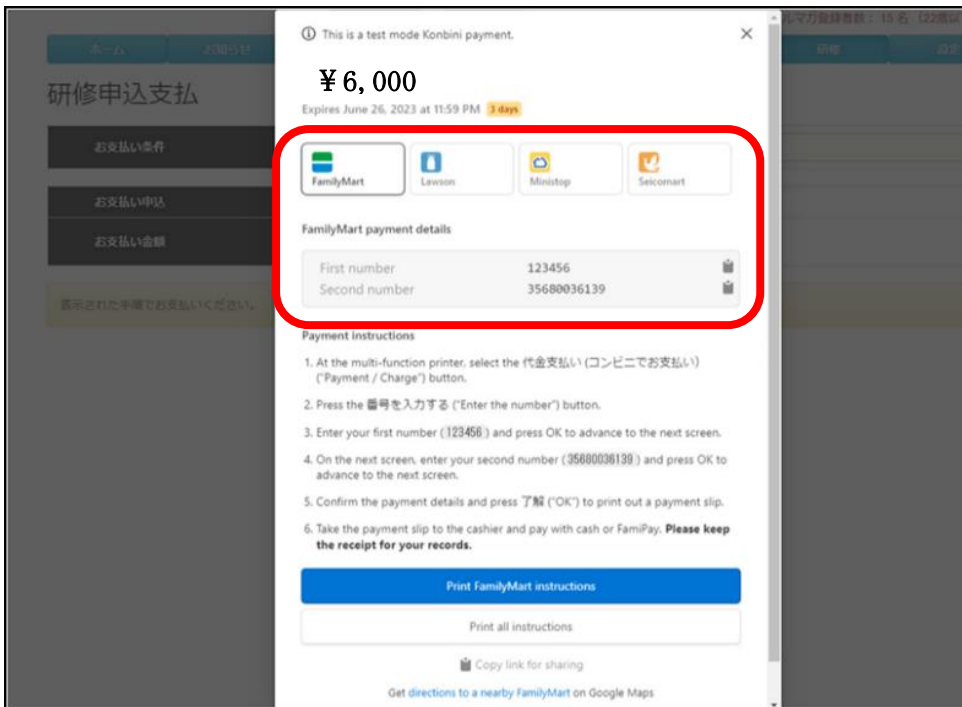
ルマガ登録者数：15名（22歳以

ホーム　お知らせ　研修　設定

研修申込支払

お支払い条件

お支払い申込

お支払い金額

表示された手順でお支払いください。

ⓘ This is a test mode Konbini payment.

×

¥6,000

Expires June 26, 2023 at 11:59 PM 3 days

FamilyMart　Lawson　Ministop　Seicomart

FamilyMart payment details

| First number | 123456 |
|---|---|
| Second number | 35680036139 |

Payment instructions

1. At the multi-function printer, select the 代金支払い (コンビニでお支払い) ("Payment / Charge") button.

2. Press the 番号を入力する ("Enter the number") button.

3. Enter your first number (123456) and press OK to advance to the next screen.

4. On the next screen, enter your second number (35680036139) and press OK to advance to the next screen.

5. Confirm the payment details and press 了解 ("OK") to print out a payment slip.

6. Take the payment slip to the cashier and pay with cash or FamiPay. **Please keep the receipt for your records.**

Print FamilyMart instructions

Print all instructions

Copy link for sharing

Get directions to a nearby FamilyMart on Google Maps